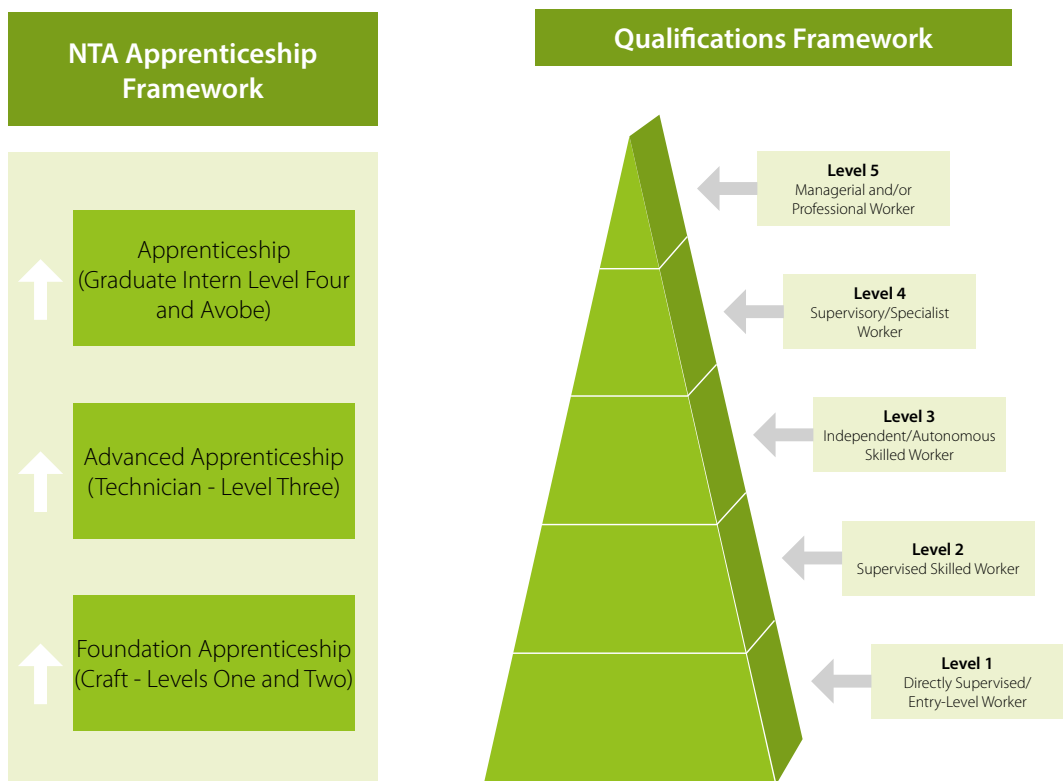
NTA Apprenticeship Framework

Apprenticeship (Graduate Intern Level Four and Avobe)

Advanced Apprenticeship (Technician - Level Three)

Foundation Apprenticeship (Craft - Levels One and Two)

Qualifications Framework

Level 5
Managerial and/or Professional Worker

Level 4
Supervisory/Specialist Worker

Level 3
Independent/Autonomous Skilled Worker

Level 2
Supervised Skilled Worker

Level 1
Directly Supervised/ Entry-Level Worker